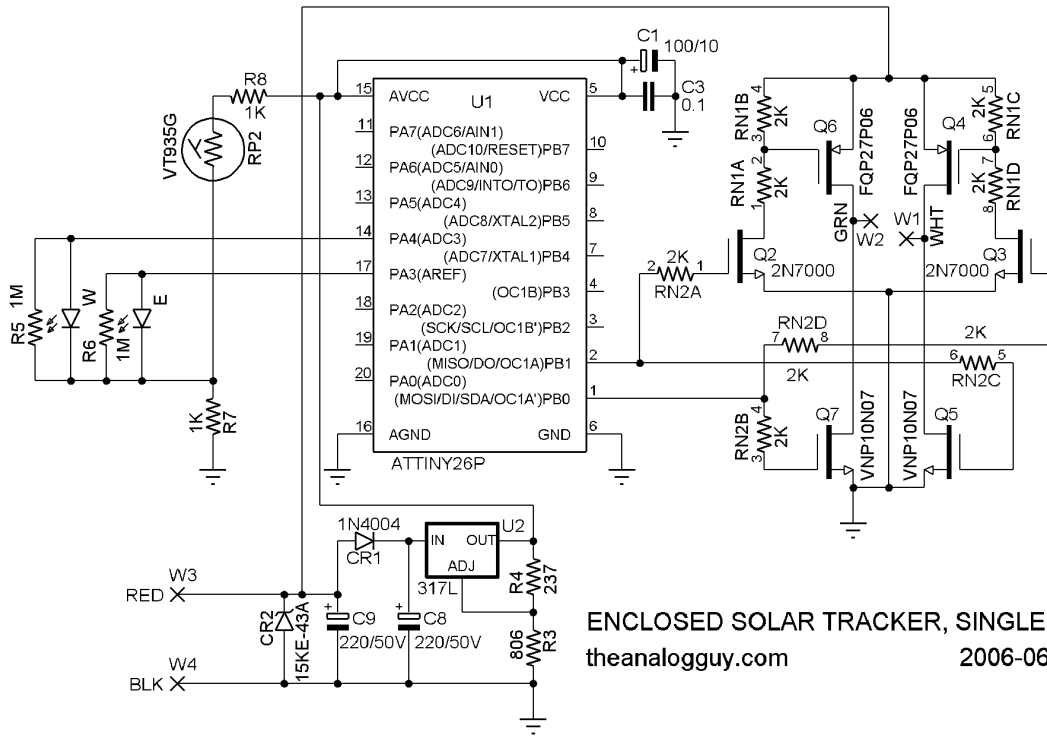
C1 100/10
R8 1K
15 AVCC U1 VCC 5
C3 0.1
VT935G RP2
11 PA7(ADC6/AIN1)
(ADC10/RESET)PB7 10
12 PA6(ADC5/AIN0)
(ADC9/INT0/T0)PB6 9
13 PA5(ADC4)
(ADC8/XTAL2)PB5 8
14 PA4(ADC3)
(ADC7/XTAL1)PB4 7
17 PA3(AREF)
(OC1B)PB3 4
18 PA2(ADC2)
(SCK/SCL/OC1B')PB2 3
19 PA1(ADC1)
(MISO/DO/OC1A)PB1 2
20 PA0(ADC0)
(MOSI/DI/SDA/OC1A')PB0 1
16 AGND GND 6
ATTINY26P
R5 1M W
R6 1M E
1K R7
RN1B 4 3 2K
RN1A 2 1 2K
Q6 FQP27P06
Q4 FQP27P06
2K 5 RN1C 6
2K 7 RN1D 8
GRN W2
W1 WHT
2K 2 1 RN2A
Q2 2N7000
2N7000 Q3
RN2D 7 8
2K
2K
6 RN2C 5
RN2B 4 3 2K
Q7 VNP10N07
VNP10N07 Q5
1N4004 CR1
IN OUT U2
ADJ 317L
R4 237
806 R3
RED W3
CR2 15KE-43A
C9 220/50V
C8 220/50V
BLK W4
ENCLOSED SOLAR TRACKER, SINGLE
theanalogguy.com 2006-06